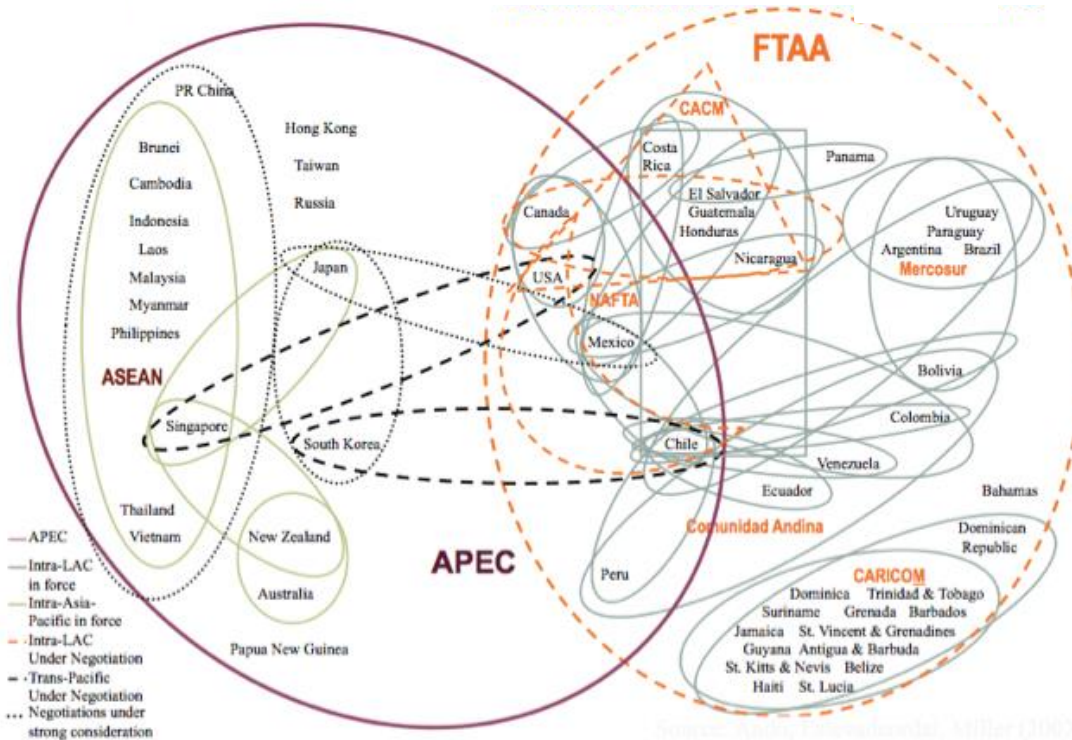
FTAA

CACM

PR China

Hong Kong

Taiwan

Russia

Brunei

Cambodia

Indonesia

Laos

Malaysia

Myanmar

Philippines

ASEAN

Singapore

Thailand

Vietnam

Japan

South Korea

New Zealand

Australia

Papua New Guinea

APEC

Costa Rica

Panama

El Salvador

Guatemala

Honduras

Nicaragua

Canada

USA

NAFTA

Mexico

Uruguay

Paraguay

Argentina Brazil

Mercosur

Bolivia

Colombia

Chile

Venezuela

Ecuador

Comunidad Andina

Peru

Bahamas

Dominican Republic

CARICOM

Dominica Trinidad & Tobago

Suriname Grenada Barbados

Jamaica St. Vincent & Grenadines

Guyana Antigua & Barbuda

St. Kitts & Nevis Belize

Haiti St. Lucia

APEC

Intra-LAC in force

Intra-Asia-Pacific in force

Intra-LAC Under Negotiation

Trans-Pacific Under Negotiation

Negotiations under strong consideration

Source: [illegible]